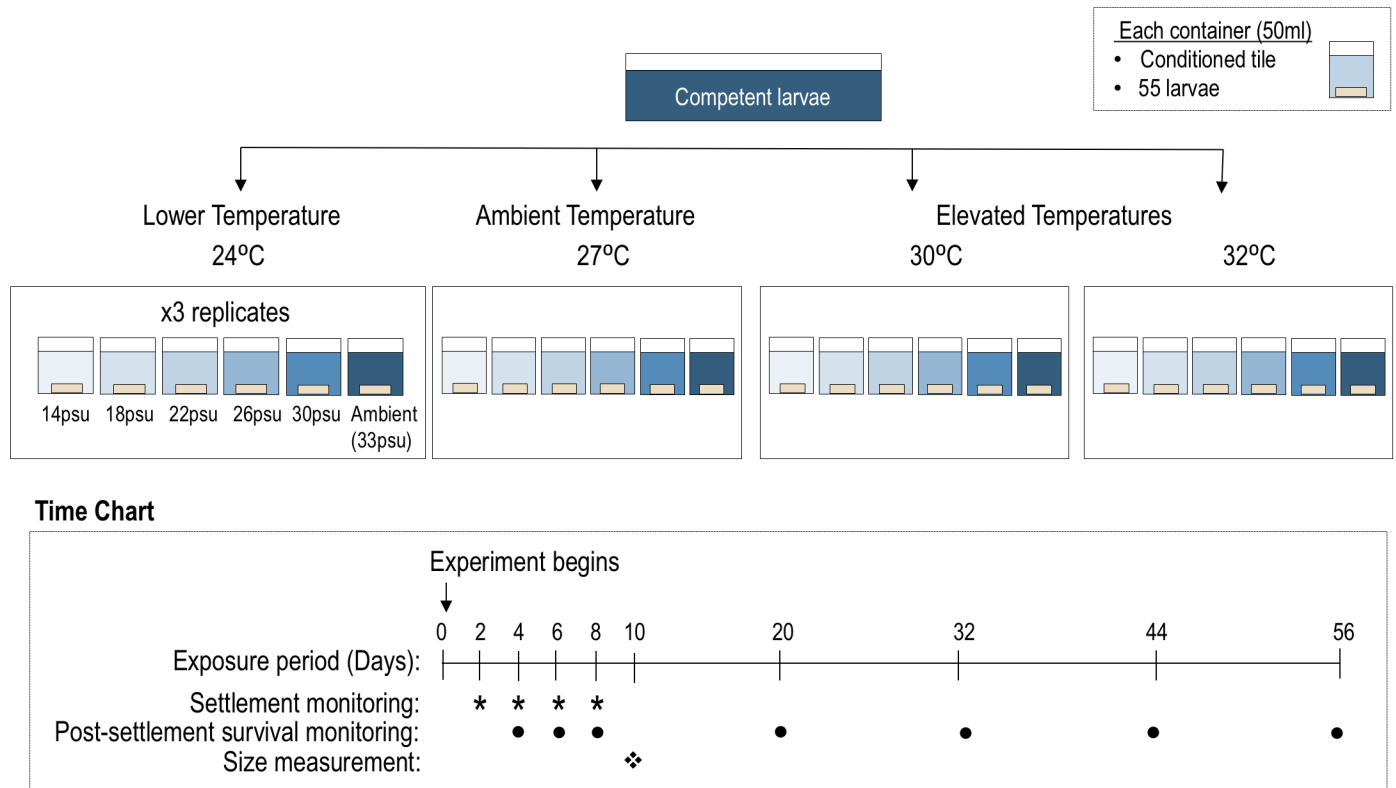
Each container (50ml)
• Conditioned tile
• 55 larvae

Competent larvae

Lower Temperature
24ºC

Ambient Temperature
27ºC

Elevated Temperatures
30ºC

32ºC

x3 replicates

14psu 18psu 22psu 26psu 30psu Ambient (33psu)

Time Chart

Experiment begins

0 2 4 6 8 10 20 32 44 56

Exposure period (Days):

Settlement monitoring: * * * *

Post-settlement survival monitoring: ● ● ● ● ● ● ●

Size measurement: ❖